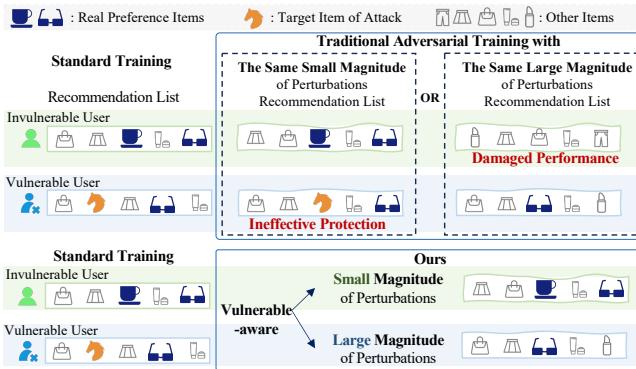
: Real Preference Items : Target Item of Attack : Other Items

Standard Training

Recommendation List

Invulnerable User

Vulnerable User

Traditional Adversarial Training with

The Same Small Magnitude of Perturbations Recommendation List

OR

The Same Large Magnitude of Perturbations Recommendation List

Damaged Performance

Ineffective Protection

Standard Training

Invulnerable User

Vulnerable User

Ours

Vulnerable-aware

Small Magnitude of Perturbations

Large Magnitude of Perturbations